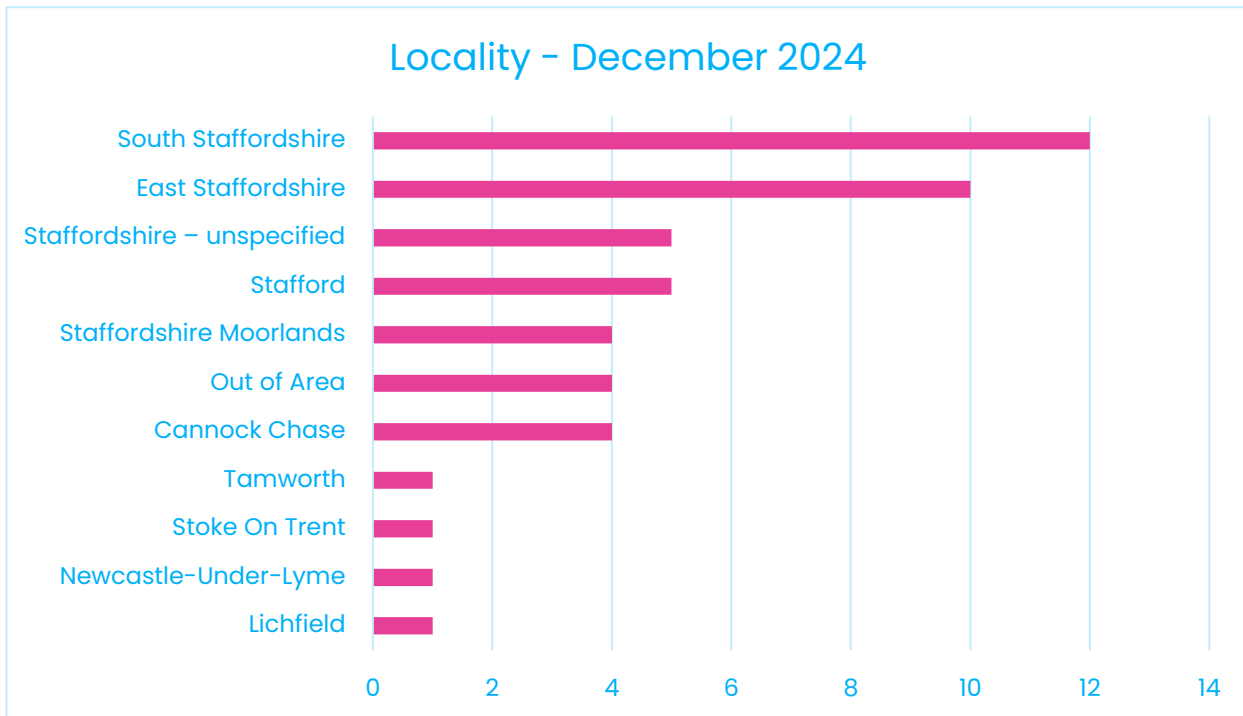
Locality - December 2024

South Staffordshire
East Staffordshire
Staffordshire – unspecified
Stafford
Staffordshire Moorlands
Out of Area
Cannock Chase
Tamworth
Stoke On Trent
Newcastle-Under-Lyme
Lichfield

0 2 4 6 8 10 12 14